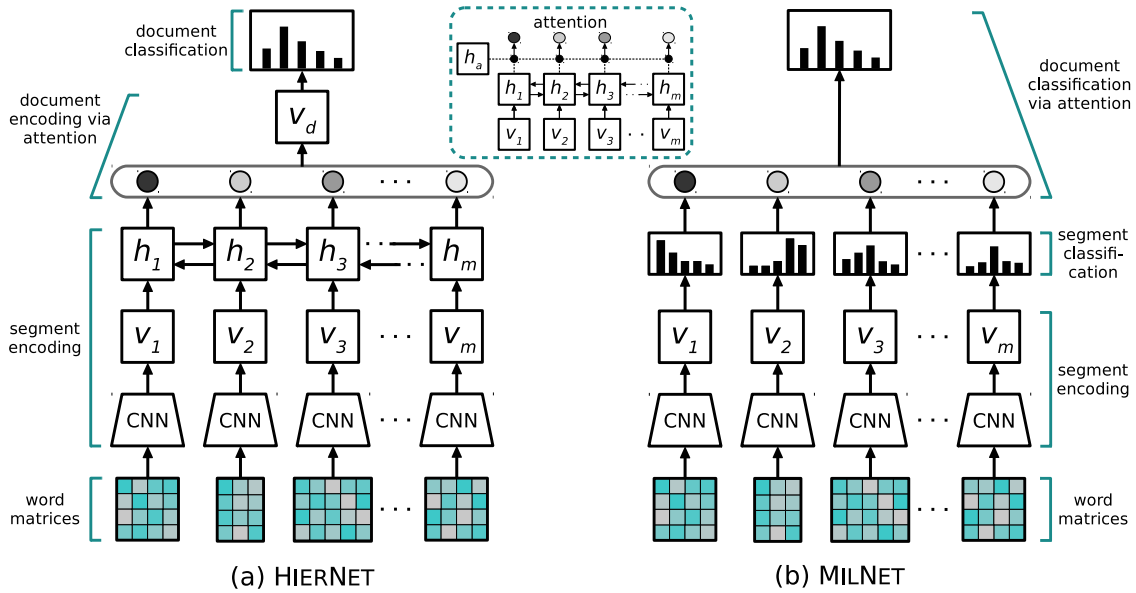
document classification

document encoding via attention

$v_d$

attention

$h_a$

$h_1$ $h_2$ $h_3$ $h_m$

$v_1$ $v_2$ $v_3$ $v_m$

$h_1$ $h_2$ $h_3$ $h_m$

segment encoding

$v_1$ $v_2$ $v_3$ $v_m$

CNN CNN CNN CNN

word matrices

(a) HIERNET

document classification via attention

segment classification

$v_1$ $v_2$ $v_3$ $v_m$

segment encoding

CNN CNN CNN CNN

word matrices

(b) MILNET